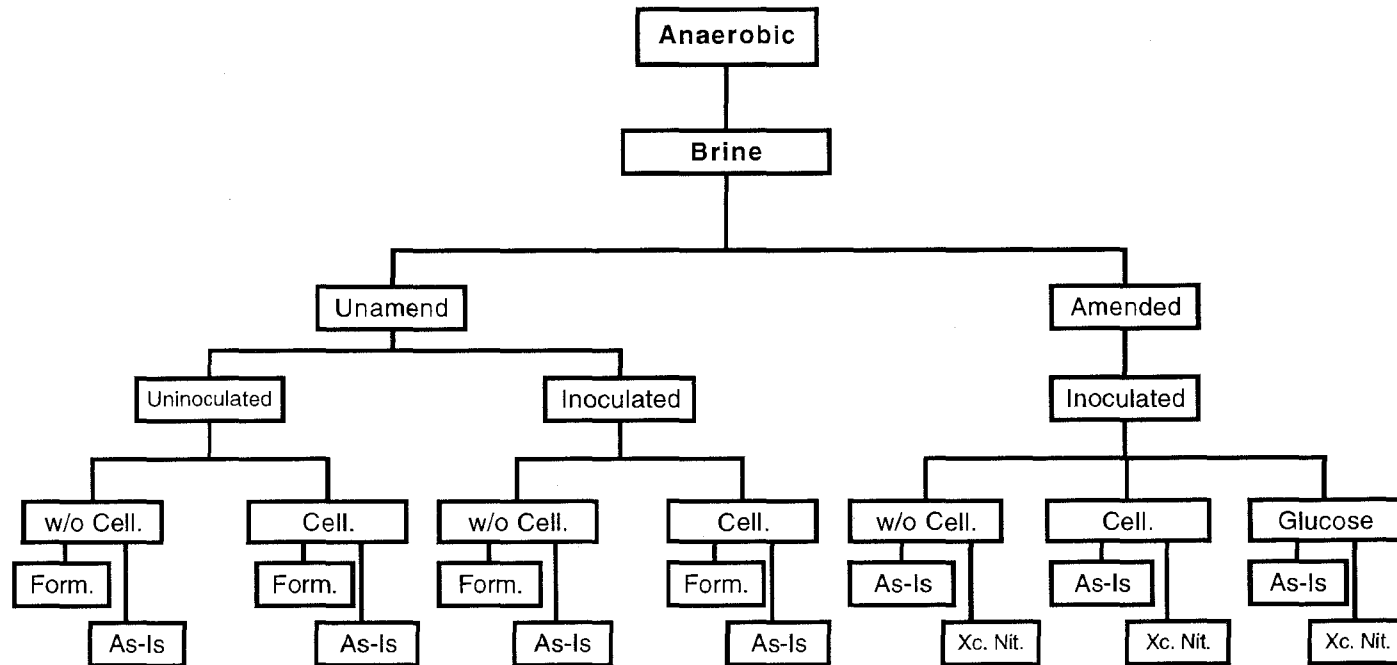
Anaerobic

Brine

Unamend

Amended

Uninoculated

Inoculated

Inoculated

w/o Cell.

Form.

As-Is

Cell.

Form.

As-Is

w/o Cell.

Form.

As-Is

Cell.

Form.

As-Is

w/o Cell.

As-Is

Xc. Nit.

Cell.

As-Is

Xc. Nit.

Glucose

As-Is

Xc. Nit.